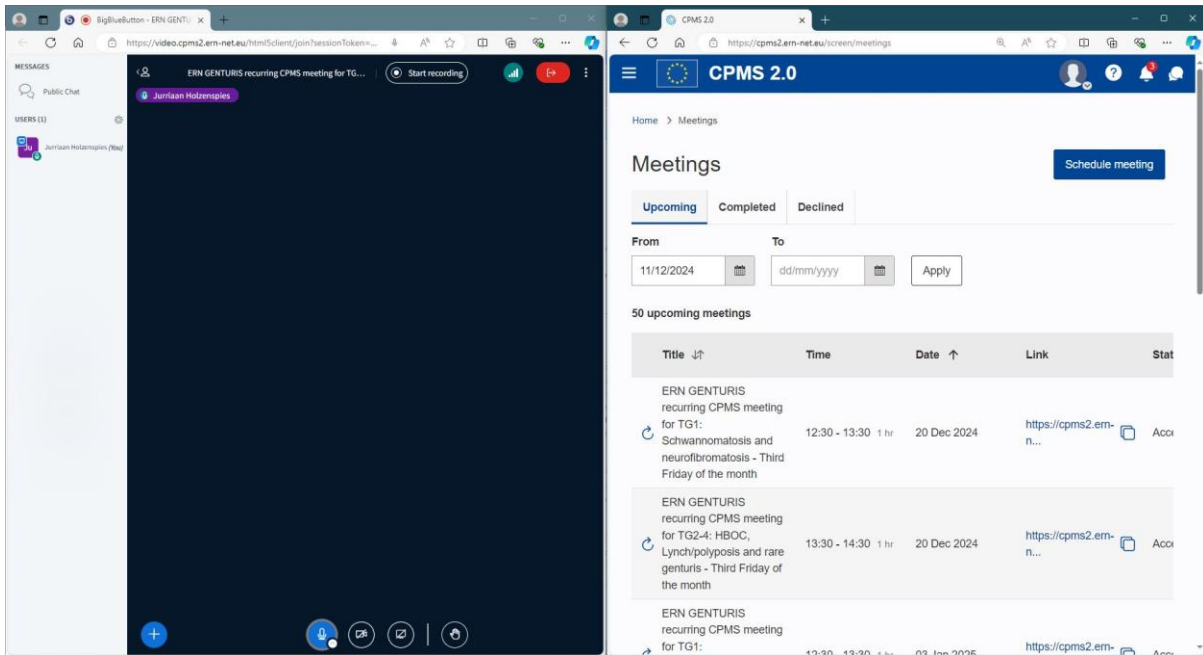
BigBlueButton - ERN GENTU ×

https://video.cpms2.ern-net.eu/html5client/join?sessionToken=...

MESSAGES

Public Chat

USERS (1)

Jurriaan Holzenspies (You)

ERN GENTURIS recurring CPMS meeting for TG...

Start recording

Jurriaan Holzenspies

CPMS 2.0 ×

https://cpms2.ern-net.eu/screen/meetings

CPMS 2.0

Home > Meetings

Meetings

Schedule meeting

Upcoming Completed Declined

From To

11/12/2024 dd/mm/yyyy Apply

50 upcoming meetings

| Title | Time | Date | Link | Stat |
|---|---|---|---|---|
| ERN GENTURIS recurring CPMS meeting for TG1: Schwannomatosis and neurofibromatosis - Third Friday of the month | 12:30 - 13:30 1 hr | 20 Dec 2024 | https://cpms2.ern-n... | Acc |
| ERN GENTURIS recurring CPMS meeting for TG2-4: HBOC, Lynch/polyposis and rare genturis - Third Friday of the month | 13:30 - 14:30 1 hr | 20 Dec 2024 | https://cpms2.ern-n... | Acc |
| ERN GENTURIS recurring CPMS meeting for TG1: | 12:30 - 13:30 1 hr | 03 Jan 2025 | https://cpms2.ern- | Acc |